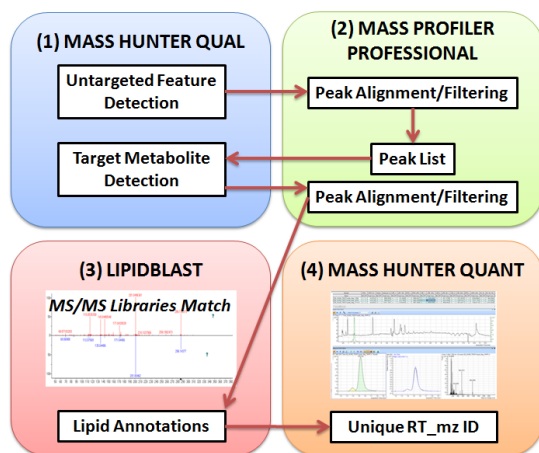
(1) MASS HUNTER QUAL

Untargeted Feature Detection

Target Metabolite Detection

(2) MASS PROFILER PROFESSIONAL

Peak Alignment/Filtering

Peak List

Peak Alignment/Filtering

(3) LIPIDBLAST

MS/MS Libraries Match

Lipid Annotations

(4) MASS HUNTER QUANT

Unique RT_mz ID